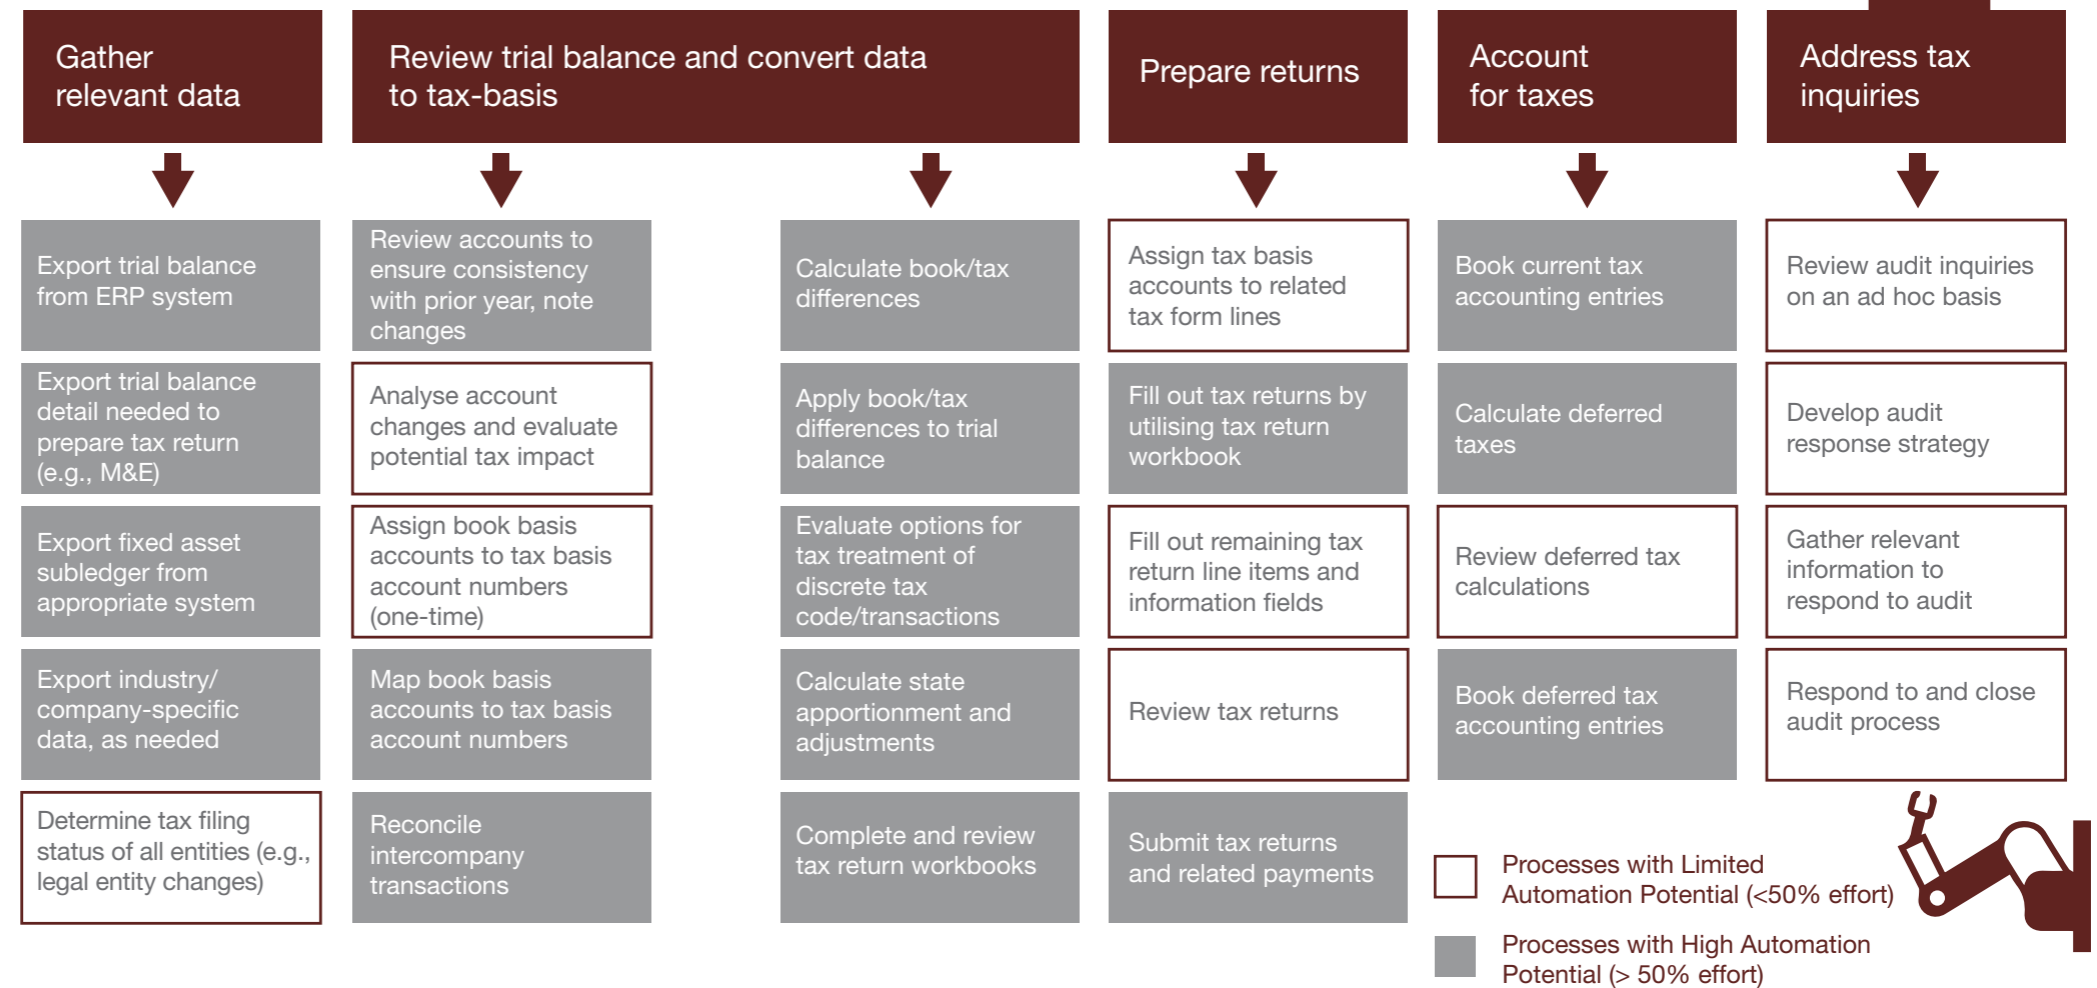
Gather relevant data

Export trial balance from ERP system

Export trial balance detail needed to prepare tax return (e.g., M&E)

Export fixed asset subledger from appropriate system

Export industry/ company-specific data, as needed

Determine tax filing status of all entities (e.g., legal entity changes)

Review trial balance and convert data to tax-basis

Review accounts to ensure consistency with prior year, note changes

Analyse account changes and evaluate potential tax impact

Assign book basis accounts to tax basis account numbers (one-time)

Map book basis accounts to tax basis account numbers

Reconcile intercompany transactions

Calculate book/tax differences

Apply book/tax differences to trial balance

Evaluate options for tax treatment of discrete tax code/transactions

Calculate state apportionment and adjustments

Complete and review tax return workbooks

Prepare returns

Assign tax basis accounts to related tax form lines

Fill out tax returns by utilising tax return workbook

Fill out remaining tax return line items and information fields

Review tax returns

Submit tax returns and related payments

Account for taxes

Book current tax accounting entries

Calculate deferred taxes

Review deferred tax calculations

Book deferred tax accounting entries

Address tax inquiries

Review audit inquiries on an ad hoc basis

Develop audit response strategy

Gather relevant information to respond to audit

Respond to and close audit process

Processes with Limited Automation Potential (<50% effort)

Processes with High Automation Potential (> 50% effort)